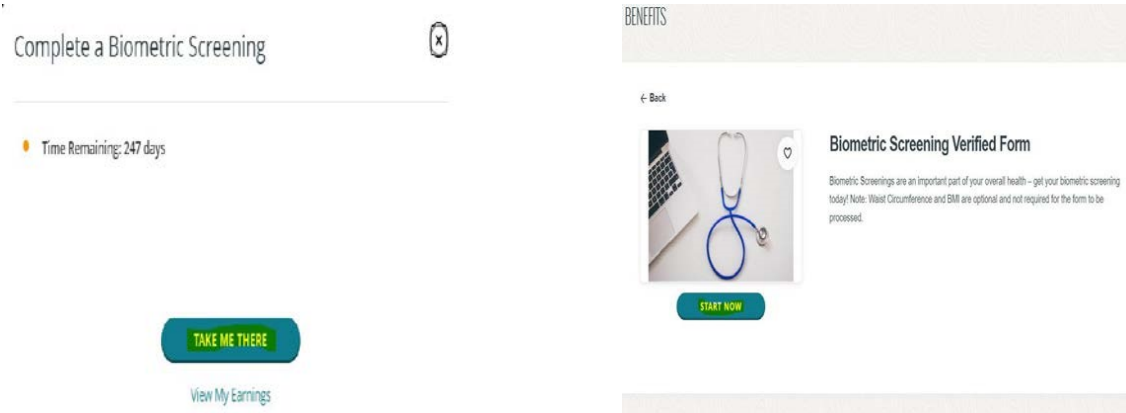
Complete a Biometric Screening

Time Remaining: 247 days

TAKE ME THERE

View My Earnings

BENEFITS

← Back

Biometric Screening Verified Form

Biometric Screenings are an important part of your overall health – get your biometric screening today! Note: Waist Circumference and BMI are optional and not required for the form to be processed.

START NOW